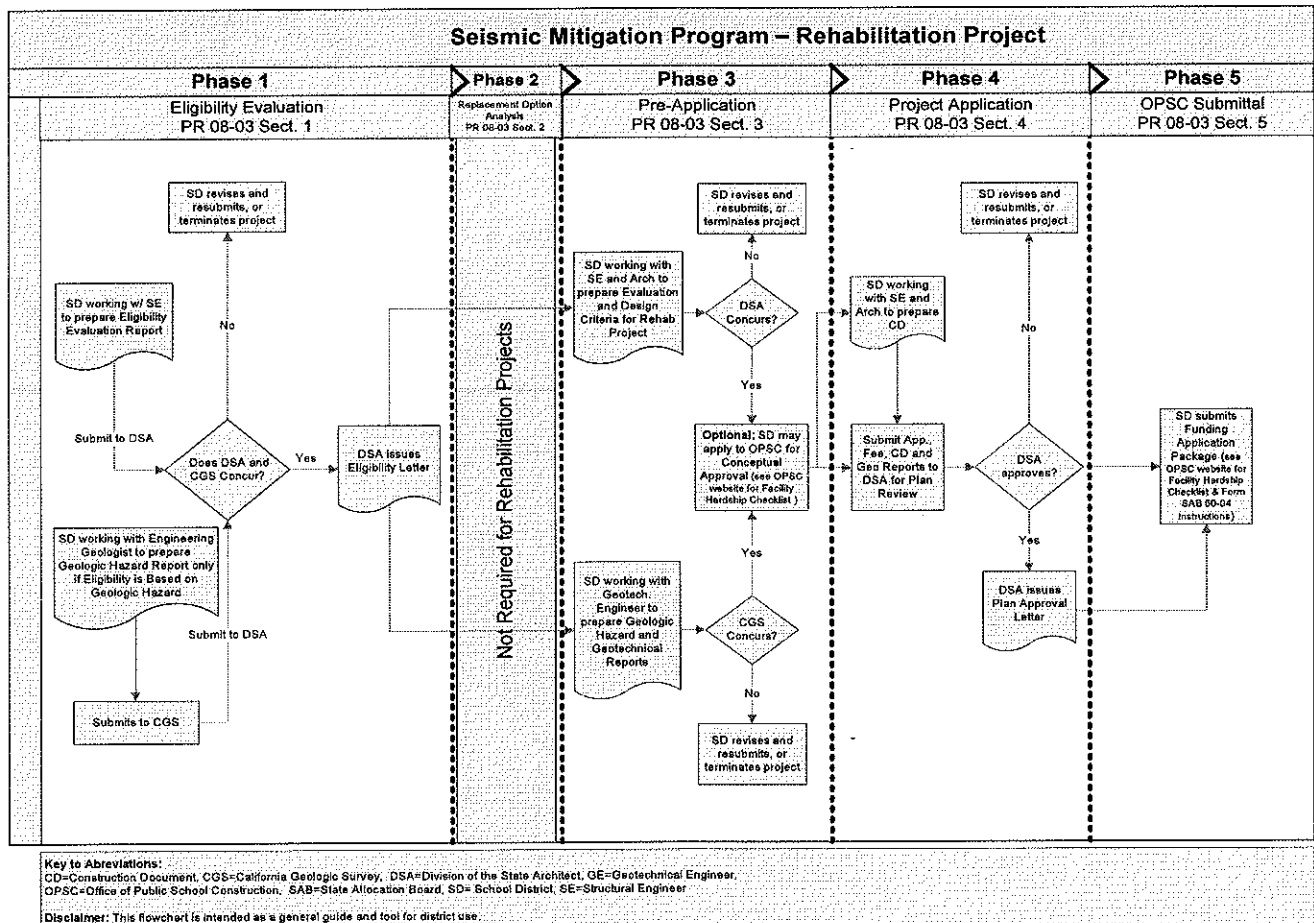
Seismic Mitigation Program – Rehabilitation Project

Phase 1
Eligibility Evaluation
PR 08-03 Sect. 1

Phase 2
Replacement Option Analysis
PR 08-03 Sect. 2

Phase 3
Pre-Application
PR 08-03 Sect. 3

Phase 4
Project Application
PR 08-03 Sect. 4

Phase 5
OPSC Submittal
PR 08-03 Sect. 5

SD revises and resubmits, or terminates project

No

SD working w/ SE to prepare Eligibility Evaluation Report

Submit to DSA

Does DSA and CGS Concur?

Yes

DSA issues Eligibility Letter

SD working with Engineering Geologist to prepare Geologic Hazard Report only if Eligibility is Based on Geologic Hazard

Submit to DSA

Submits to CGS

Not Required for Rehabilitation Projects

SD working with SE and Arch to prepare Evaluation and Design Criteria for Rehab Project

SD revises and resubmits, or terminates project

No

DSA Concurs?

Yes

Optional: SD may apply to OPSC for Conceptual Approval (see OPSC website for Facility Hardship Checklist )

Yes

SD working with Geotech. Engineer to prepare Geologic Hazard and Geotechnical Reports

CGS Concurs?

No

SD revises and resubmits, or terminates project

SD working with SE and Arch to prepare CD

Submit App., Fee, CD and Geo Reports to DSA for Plan Review

SD revises and resubmits, or terminates project

No

DSA approves?

Yes

DSA issues Plan Approval Letter

SD submits Funding Application Package (see OPSC website for Facility Hardship Checklist & Form SAB 50-04 Instructions)

Key to Abreviations:
CD=Construction Document, CGS=California Geologic Survey, DSA=Division of the State Architect, GE=Geotechnical Engineer, OPSC=Office of Public School Construction, SAB=State Allocation Board, SD= School District, SE=Structural Engineer

Disclaimer: This flowchart is intended as a general guide and tool for district use.